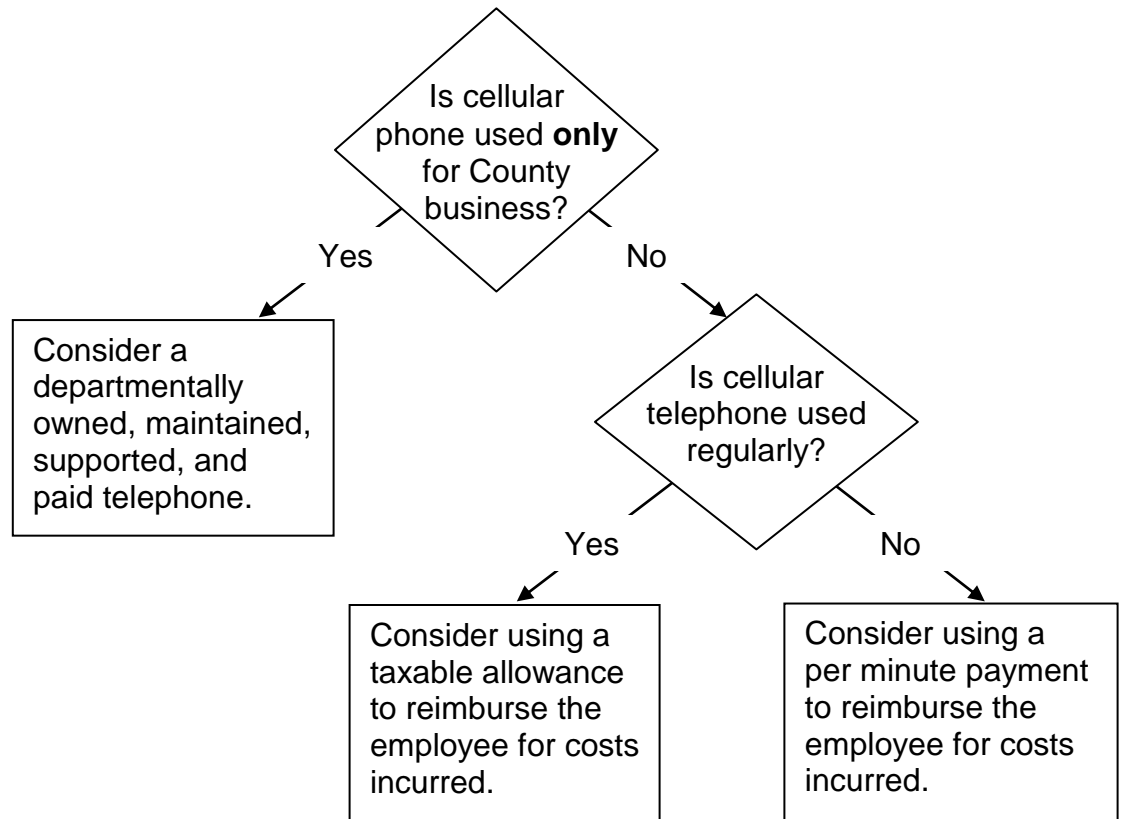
Is cellular phone used **only** for County business?

Yes

No

Consider a departmentally owned, maintained, supported, and paid telephone.

Is cellular telephone used regularly?

Yes

No

Consider using a taxable allowance to reimburse the employee for costs incurred.

Consider using a per minute payment to reimburse the employee for costs incurred.